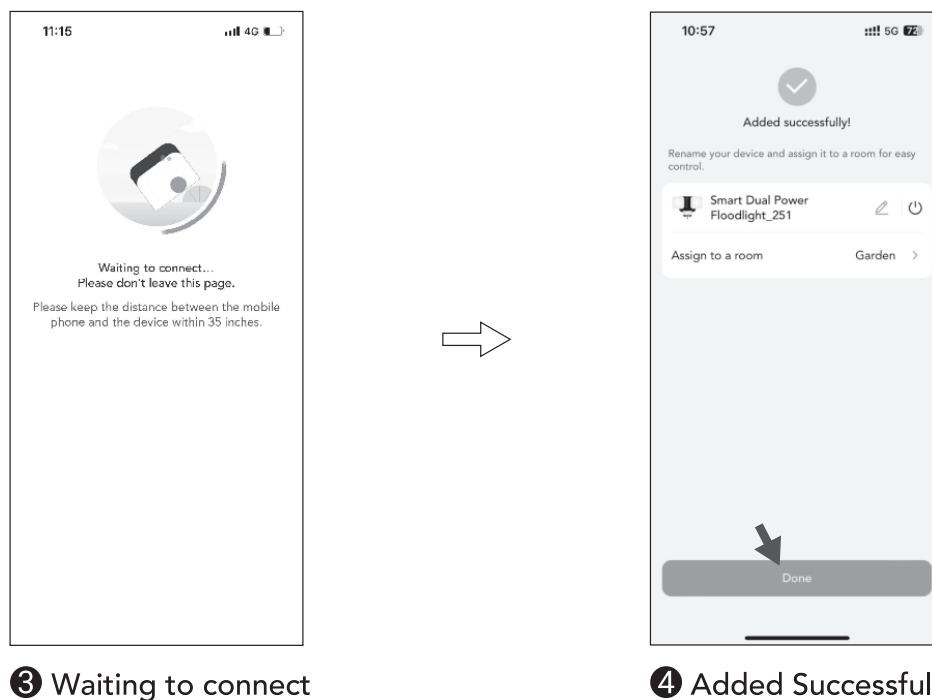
11:15

4G

Waiting to connect...
Please don't leave this page.

Please keep the distance between the mobile phone and the device within 35 inches.

❸ Waiting to connect

10:57

5G 72

Added successfully!

Rename your device and assign it to a room for easy control.

Smart Dual Power Floodlight_251

Assign to a room

Garden >

Done

❹ Added Successful